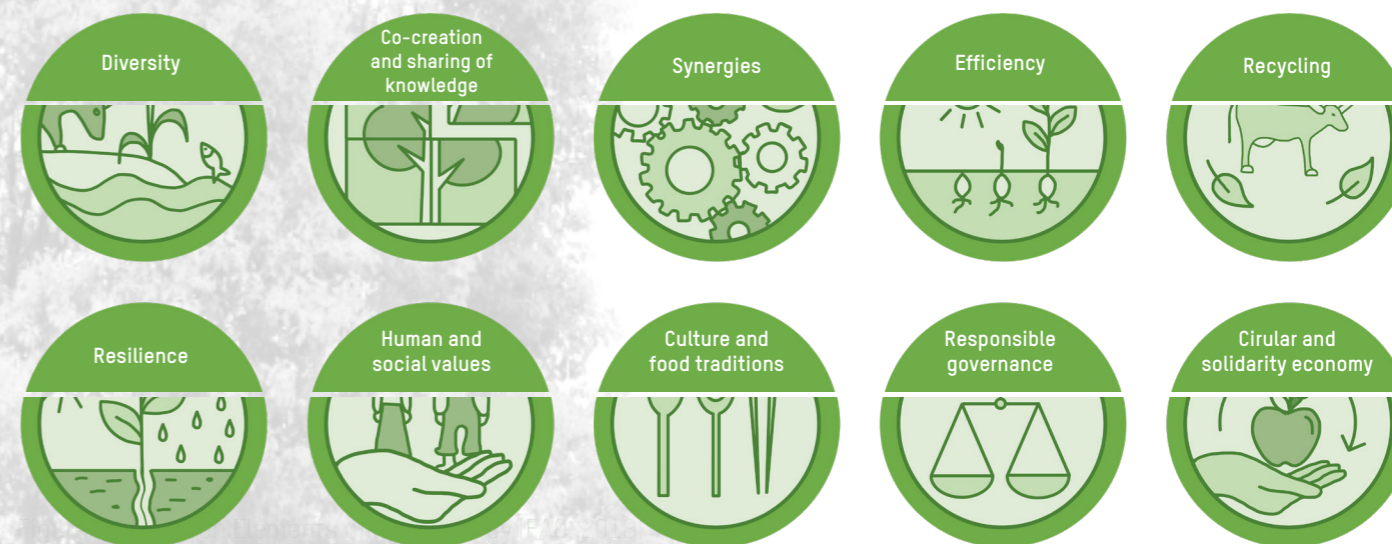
Diversity

Co-creation and sharing of knowledge

Synergies

Efficiency

Recycling

Resilience

Human and social values

Culture and food traditions

Responsible governance

Cirular and solidarity economy